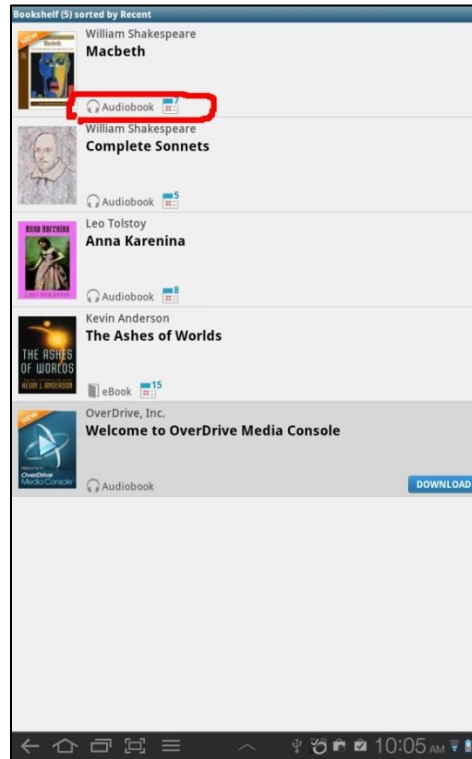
Bookshelf (5) sorted by Recent

NEW
Macbeth
William Shakespeare
Macbeth
Audiobook 7

William Shakespeare
Complete Sonnets
Audiobook 5

ANNA KARENINA
Leo Tolstoy
Anna Karenina
Audiobook 8

THE ASHES OF WORLDS
KEVIN J. ANDERSON
Kevin Anderson
The Ashes of Worlds
eBook 15

NEW
OverDrive Media Console
OverDrive, Inc.
Welcome to OverDrive Media Console
Audiobook
DOWNLOAD

10:05 AM